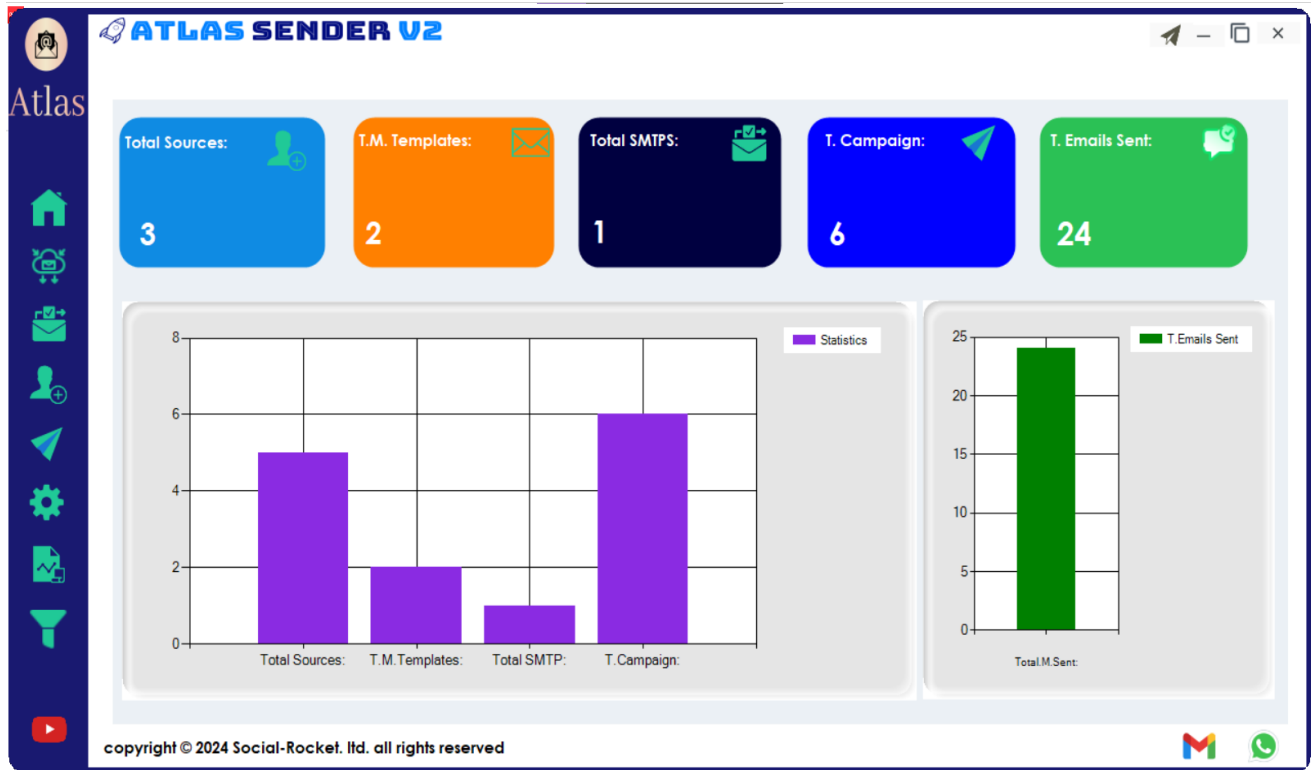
Atlas

ATLAS SENDER V2

Total Sources:
3

T.M. Templates:
2

Total SMTPS:
1

T. Campaign:
6

T. Emails Sent:
24

Statistics

8
6
4
2
0

Total Sources: T.M.Templates: Total SMTP: T.Campaign:

T.Emails Sent

25
20
15
10
5
0

Total.M.Sent:

copyright © 2024 Social-Rocket. ltd. all rights reserved